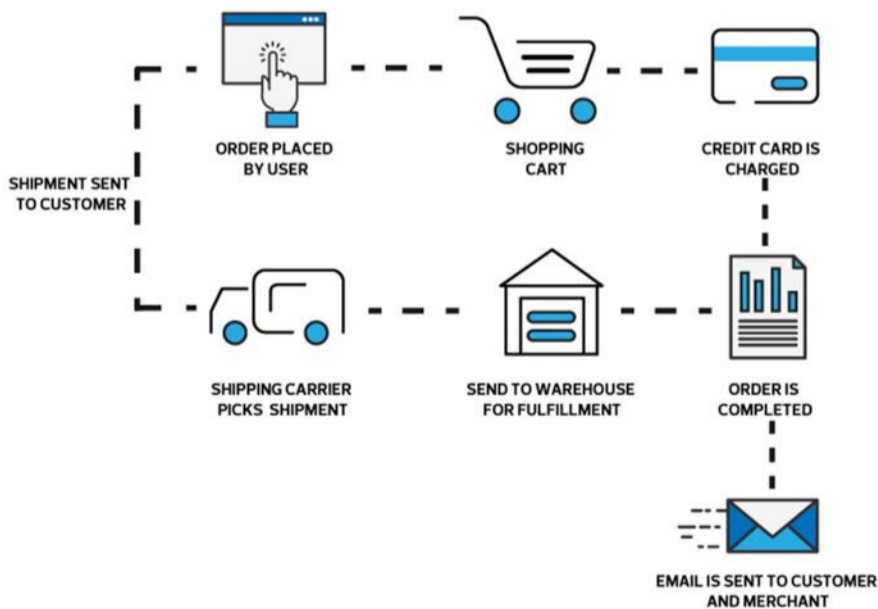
ORDER PLACED BY USER

SHOPPING CART

CREDIT CARD IS CHARGED

SHIPMENT SENT TO CUSTOMER

SHIPPING CARRIER PICKS SHIPMENT

SEND TO WAREHOUSE FOR FULFILLMENT

ORDER IS COMPLETED

EMAIL IS SENT TO CUSTOMER AND MERCHANT